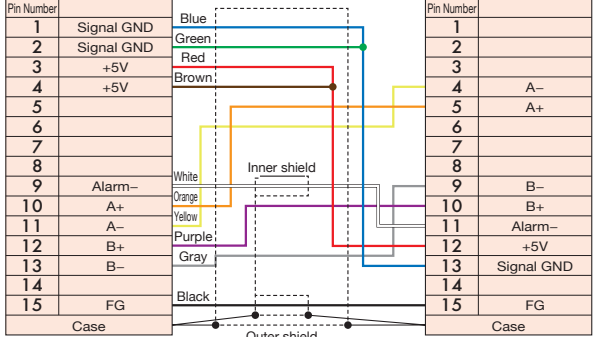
| Pin Number | |
|---|---|
| 1 | Signal GND |
| 2 | Signal GND |
| 3 | +5V |
| 4 | +5V |
| 5 | |
| 6 | |
| 7 | |
| 8 | |
| 9 | Alarm– |
| 10 | A+ |
| 11 | A– |
| 12 | B+ |
| 13 | B– |
| 14 | |
| 15 | FG |
| Case | |

Blue
Green
Red
Brown
White
Orange
Yellow
Purple
Gray
Black
Inner shield
Outer shield

| Pin Number | |
|---|---|
| 1 | |
| 2 | |
| 3 | |
| 4 | A– |
| 5 | A+ |
| 6 | |
| 7 | |
| 8 | |
| 9 | B– |
| 10 | B+ |
| 11 | Alarm– |
| 12 | +5V |
| 13 | Signal GND |
| 14 | |
| 15 | FG |
| Case | |